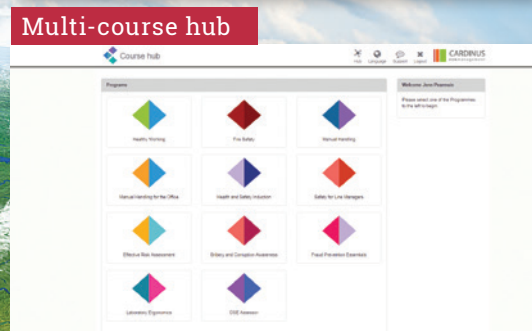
Multi-course hub

Course hub

Help Language Support Logout

CARDINUS

Programs

Healthy Working

Fire Safety

Manual Handling

Manual Handling for the Office

Health and Safety Induction

Safety for Line Managers

Effective Risk Assessment

Bribery and Corruption Awareness

Fraud Prevention Essentials

Laboratory Ergonomics

DSE Assessor

Welcome Jane Pearson

Please select one of the Programmes to the left to begin